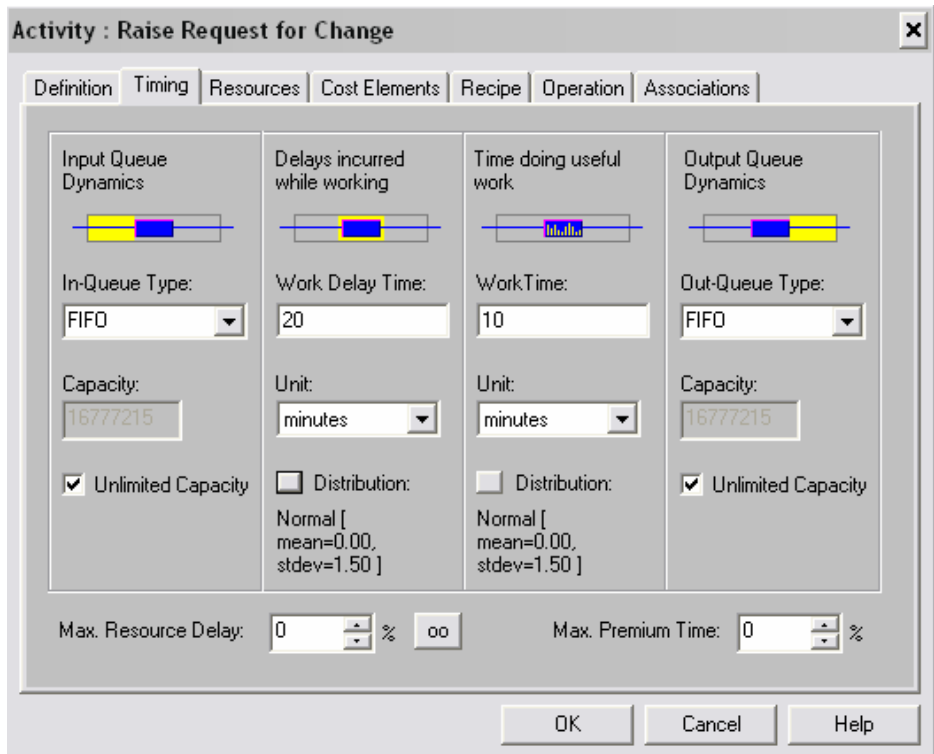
Activity : Raise Request for Change

×

Definition | Timing | Resources | Cost Elements | Recipe | Operation | Associations

Input Queue Dynamics

In-Queue Type:

FIFO

Capacity:

16777215

Unlimited Capacity

Delays incurred while working

Work Delay Time:

20

Unit:

minutes

Distribution:

Normal [ mean=0.00, stdev=1.50 ]

Time doing useful work

WorkTime:

10

Unit:

minutes

Distribution:

Normal [ mean=0.00, stdev=1.50 ]

Output Queue Dynamics

Out-Queue Type:

FIFO

Capacity:

16777215

Unlimited Capacity

Max. Resource Delay: 0 % oo

Max. Premium Time: 0 %

OK Cancel Help